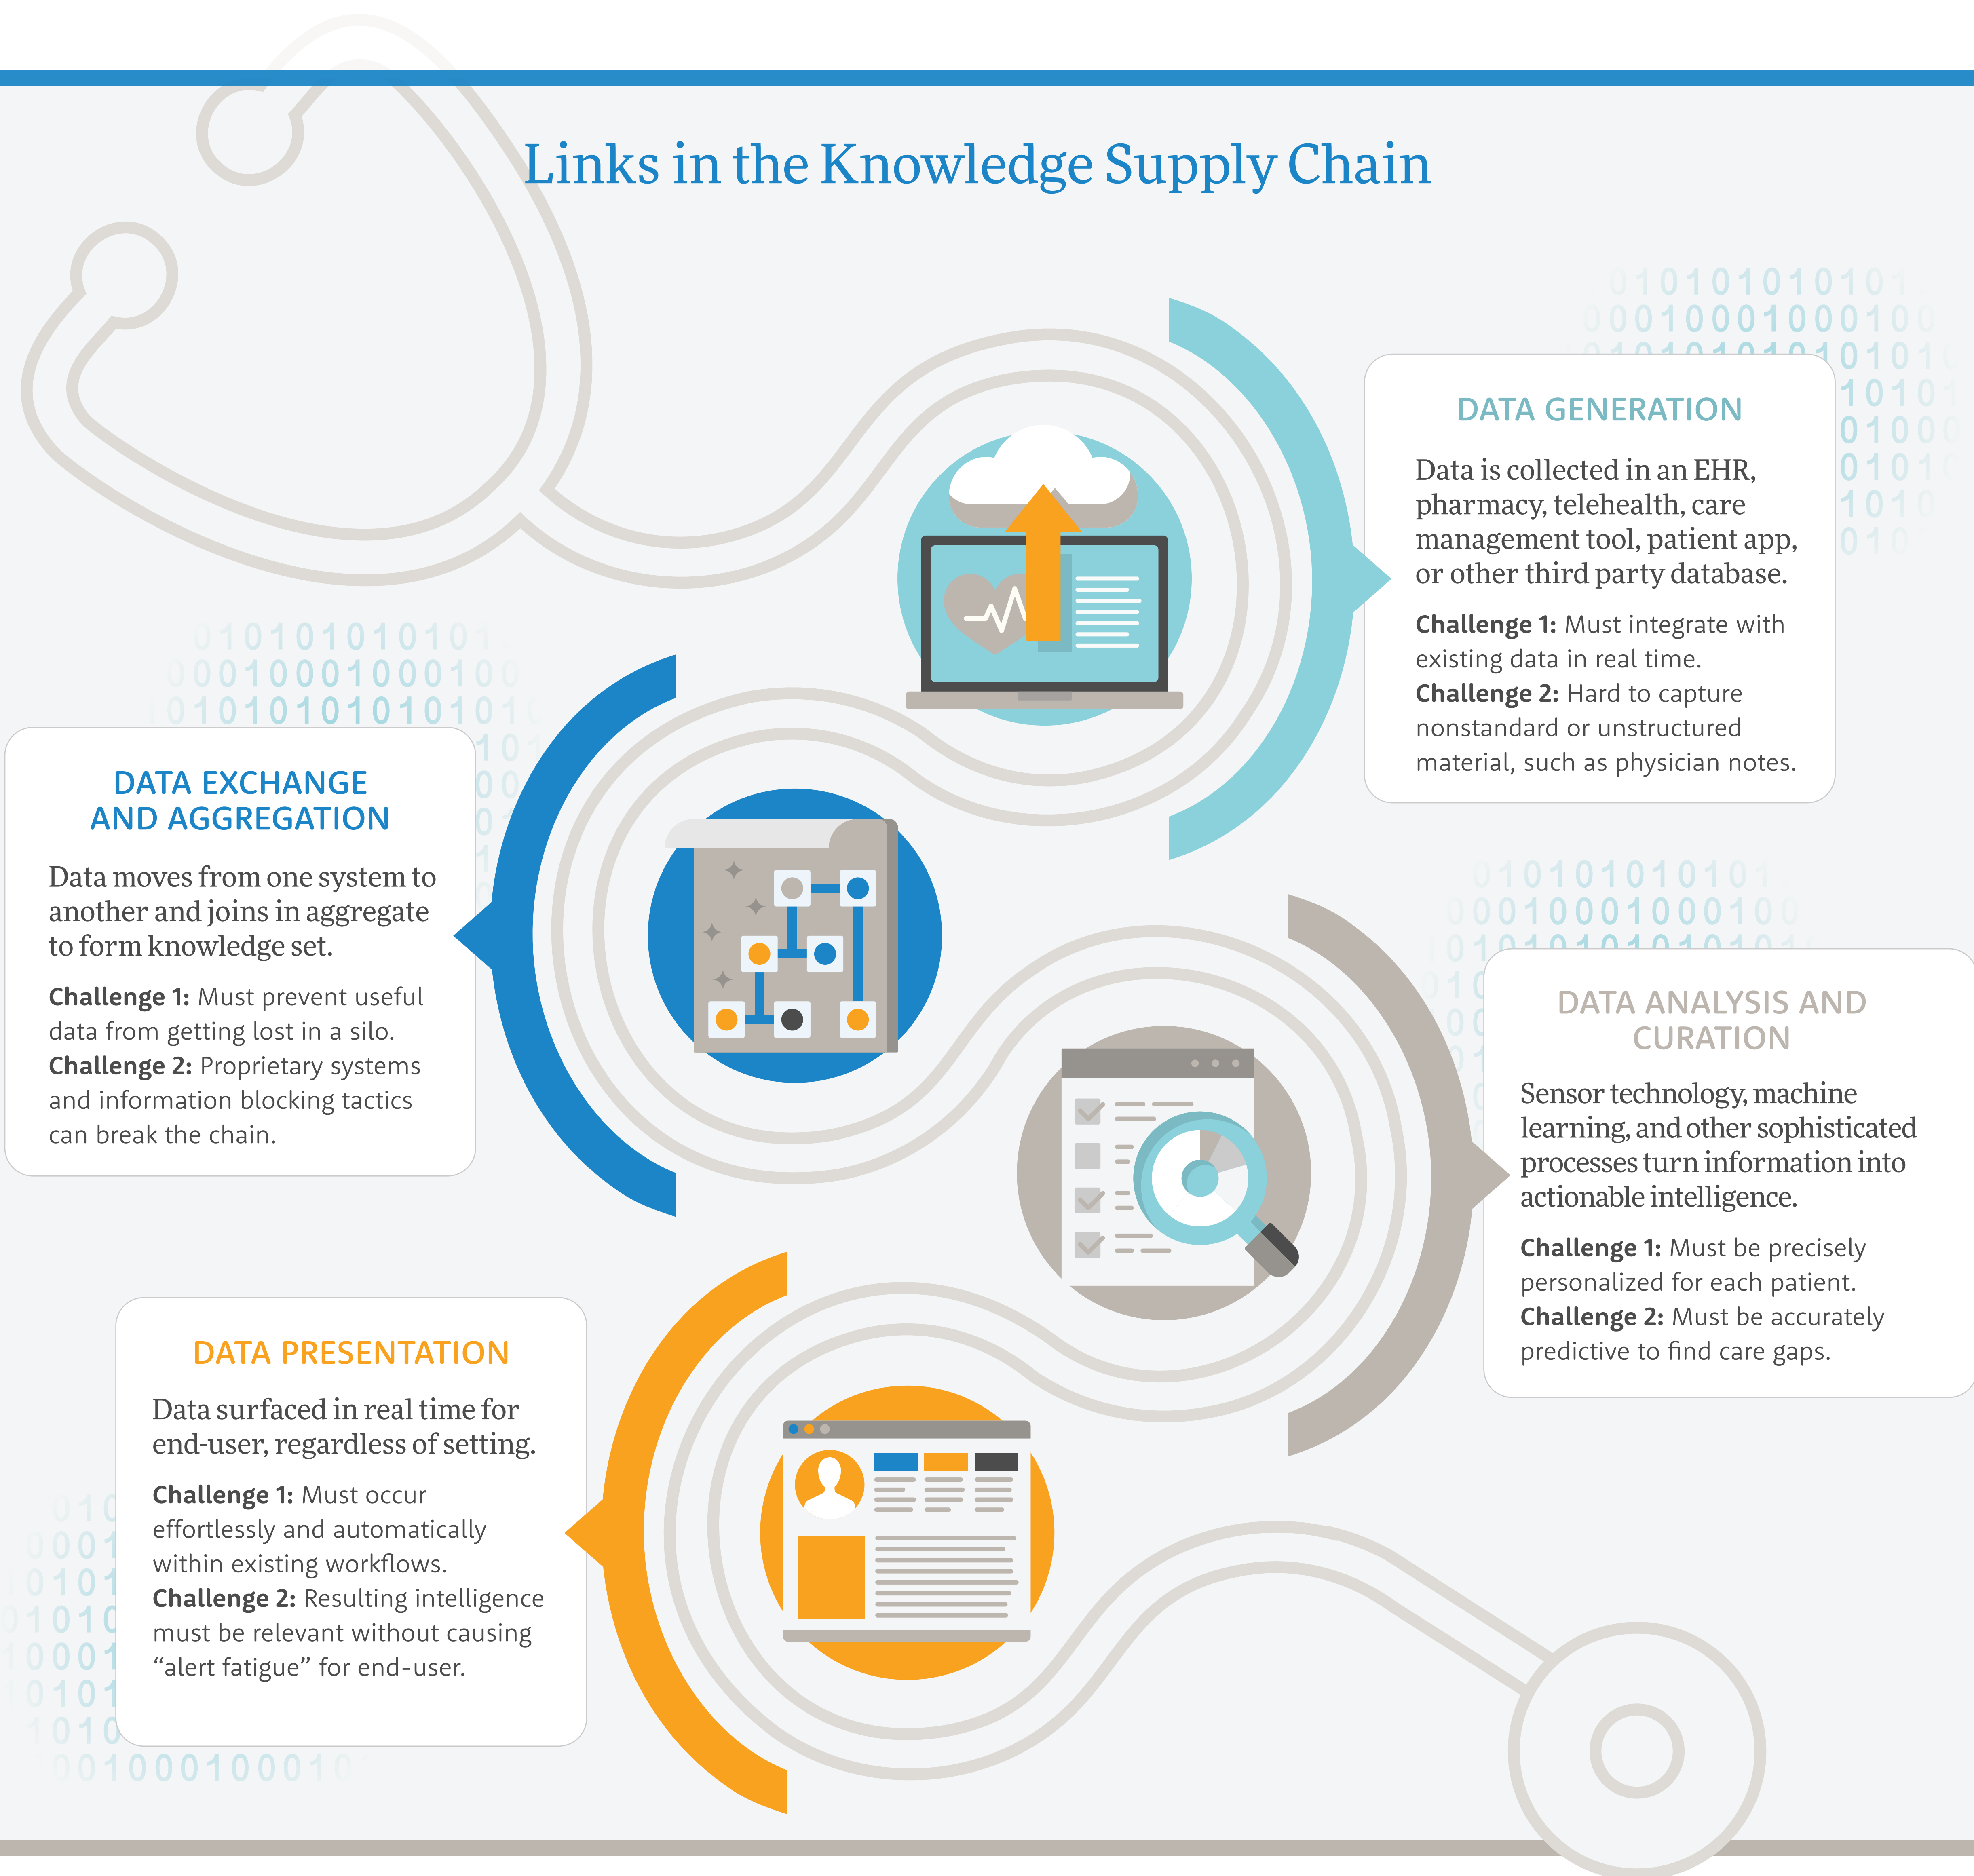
Links in the Knowledge Supply Chain

DATA GENERATION

Data is collected in an EHR, pharmacy, telehealth, care management tool, patient app, or other third party database.

**Challenge 1:** Must integrate with existing data in real time.
**Challenge 2:** Hard to capture nonstandard or unstructured material, such as physician notes.

DATA EXCHANGE AND AGGREGATION

Data moves from one system to another and joins in aggregate to form knowledge set.

**Challenge 1:** Must prevent useful data from getting lost in a silo.
**Challenge 2:** Proprietary systems and information blocking tactics can break the chain.

DATA ANALYSIS AND CURATION

Sensor technology, machine learning, and other sophisticated processes turn information into actionable intelligence.

**Challenge 1:** Must be precisely personalized for each patient.
**Challenge 2:** Must be accurately predictive to find care gaps.

DATA PRESENTATION

Data surfaced in real time for end-user, regardless of setting.

**Challenge 1:** Must occur effortlessly and automatically within existing workflows.
**Challenge 2:** Resulting intelligence must be relevant without causing “alert fatigue” for end-user.